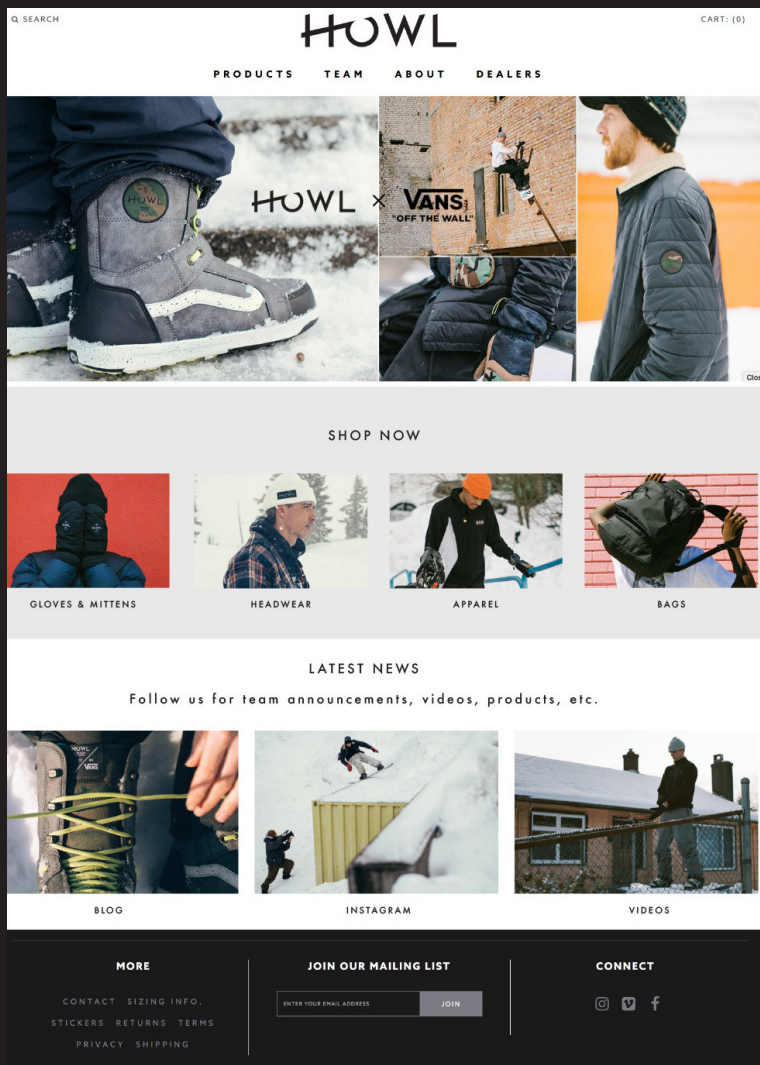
SEARCH

HOWL

CART: (0)

PRODUCTS TEAM ABOUT DEALERS

HOWL × VANS "OFF THE WALL"

SHOP NOW

GLOVES & MITTENS

HEADWEAR

APPAREL

BAGS

LATEST NEWS

Follow us for team announcements, videos, products, etc.

BLOG

INSTAGRAM

VIDEOS

MORE

CONTACT SIZING INFO. STICKERS RETURNS TERMS PRIVACY SHIPPING

JOIN OUR MAILING LIST

ENTER YOUR EMAIL ADDRESS

JOIN

CONNECT